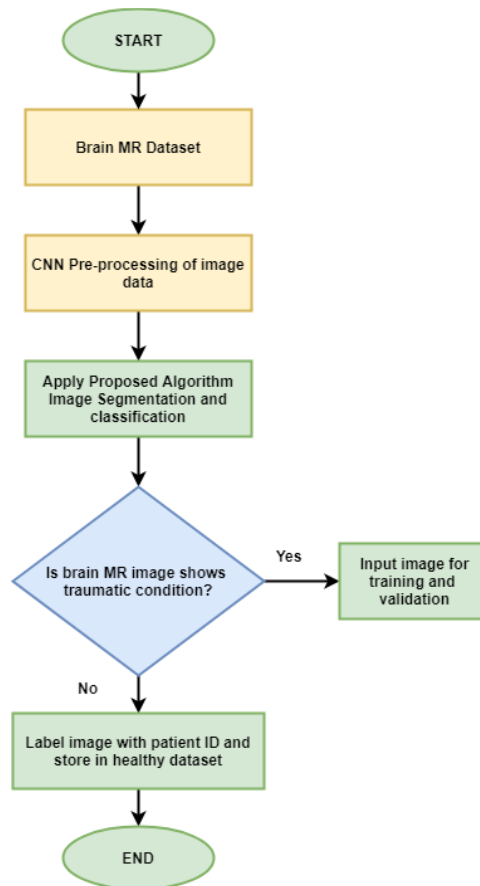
START

Brain MR Dataset

CNN Pre-processing of image data

Apply Proposed Algorithm Image Segmentation and classification

Is brain MR image shows traumatic condition?

Yes

Input image for training and validation

No

Label image with patient ID and store in healthy dataset

END